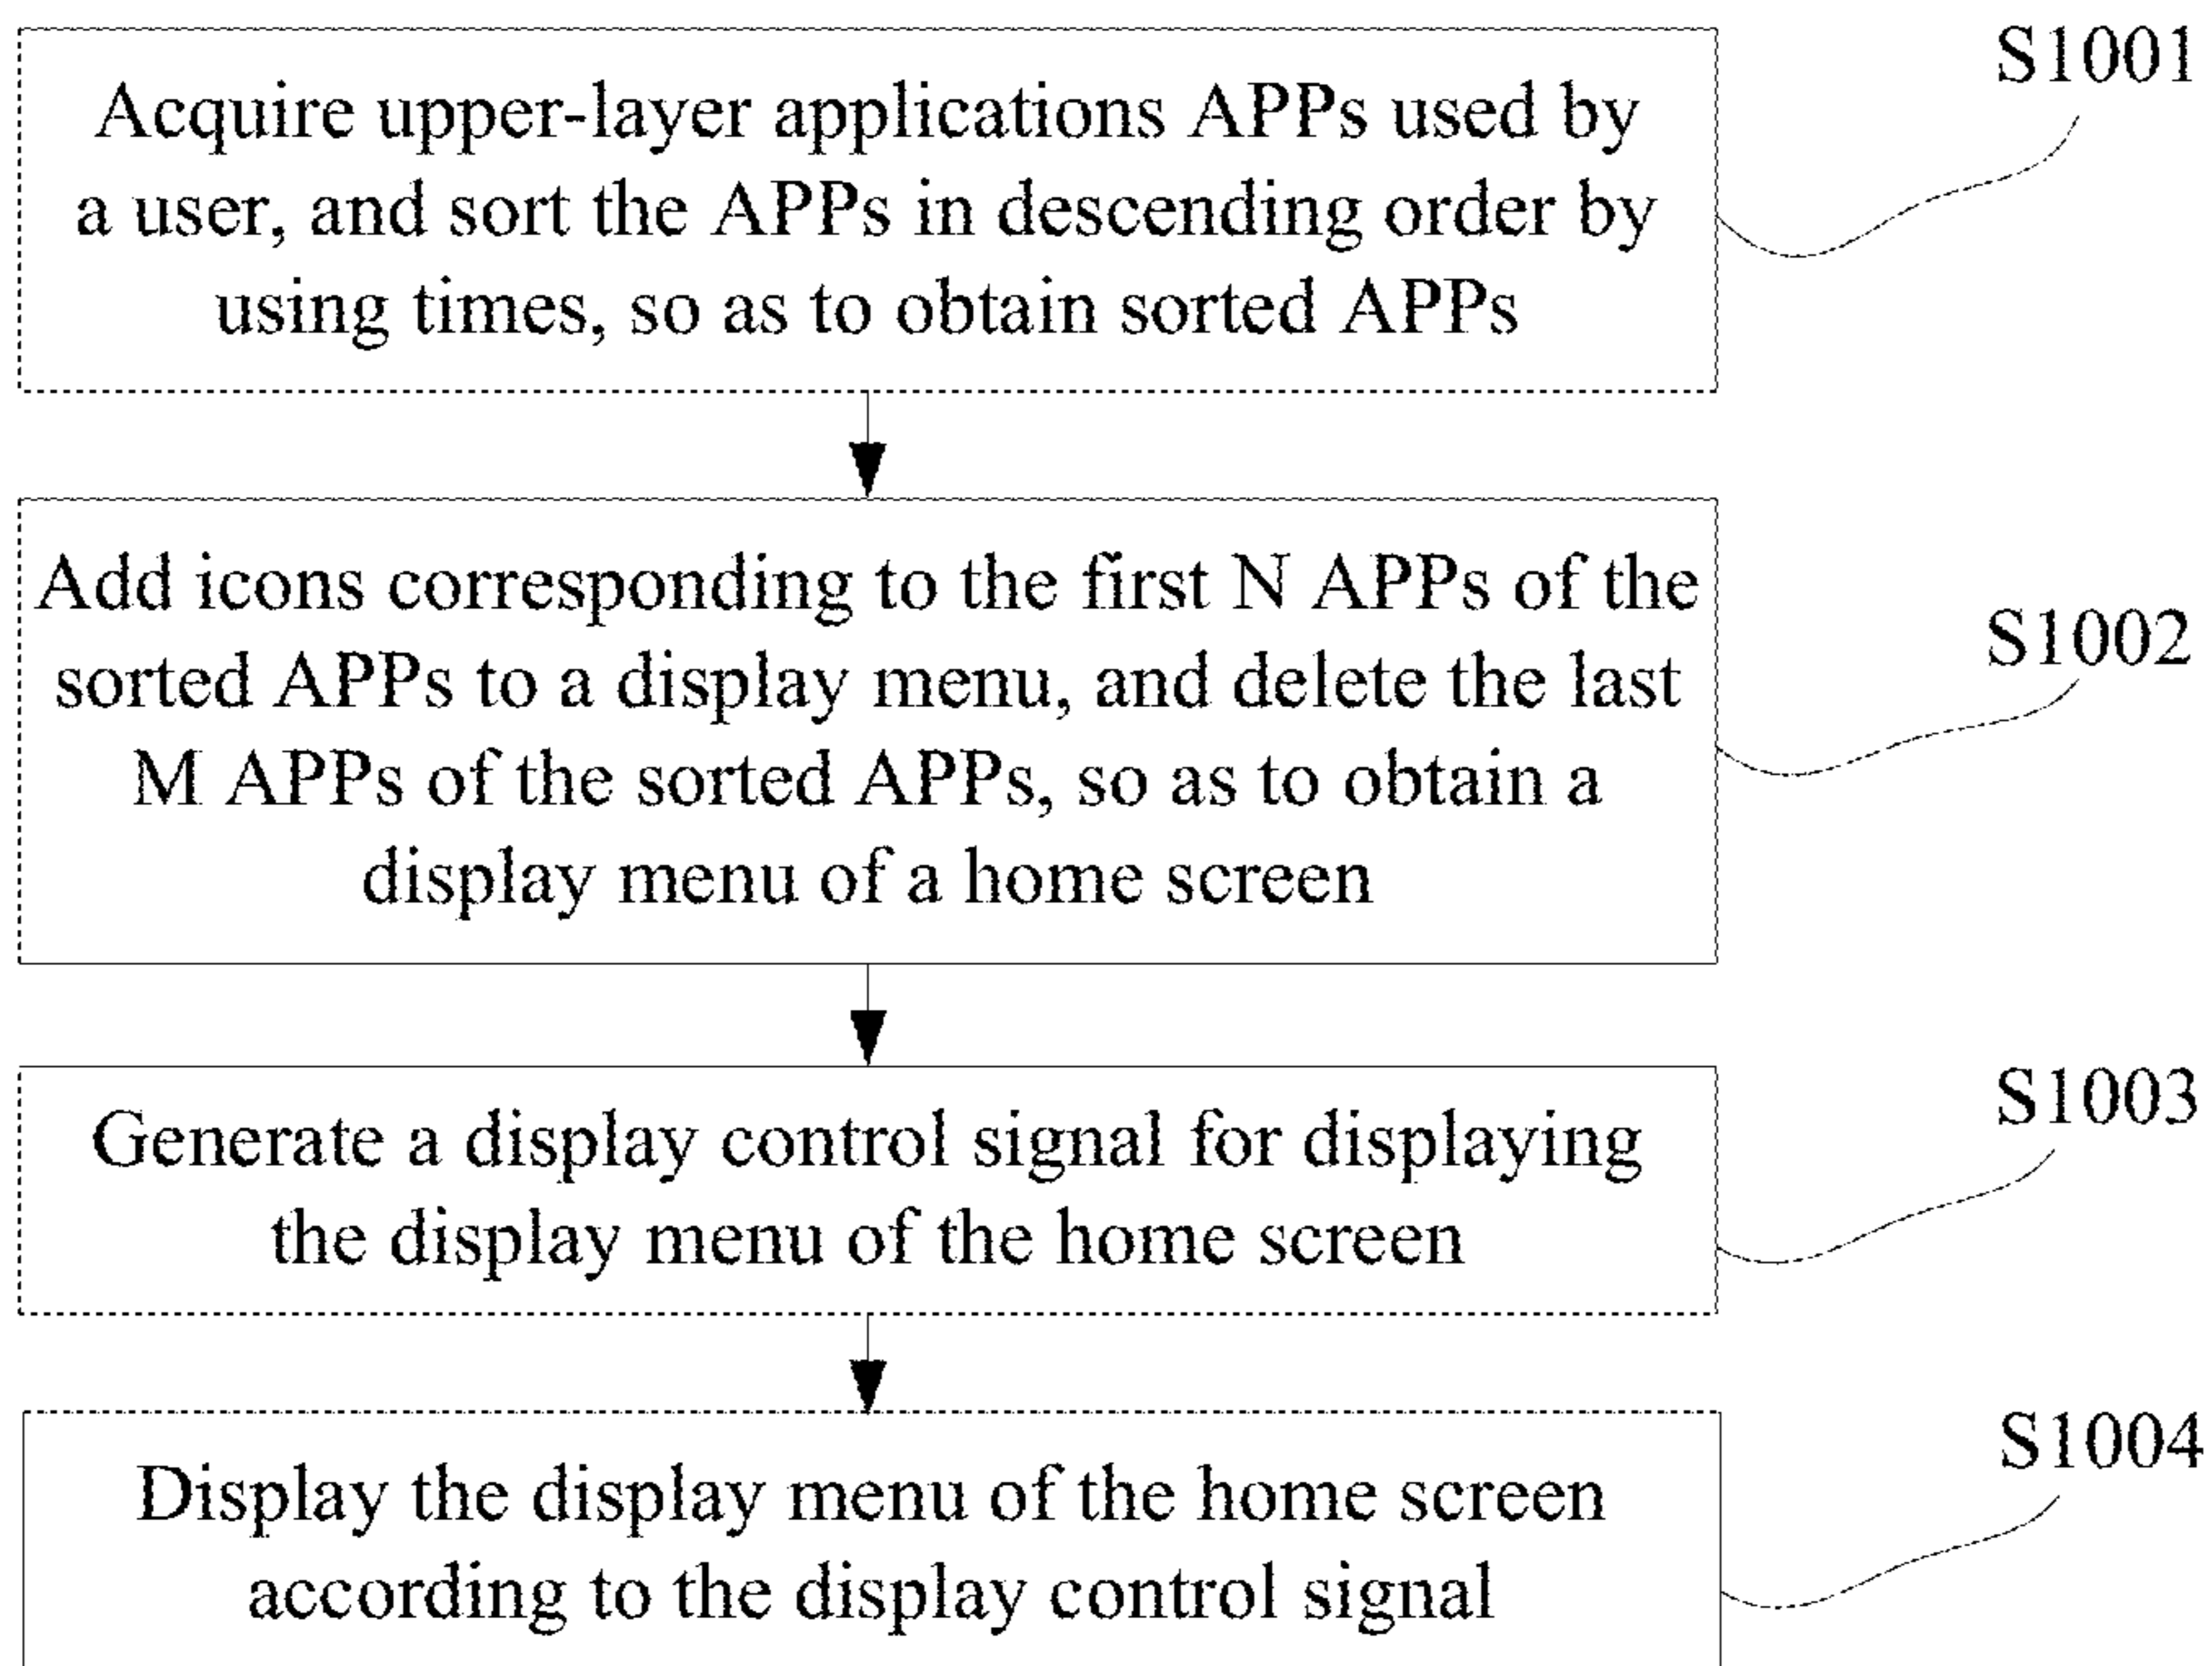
Acquire upper-layer applications APPs used by a user, and sort the APPs in descending order by using times, so as to obtain sorted APPs

S1001

Add icons corresponding to the first N APPs of the sorted APPs to a display menu, and delete the last M APPs of the sorted APPs, so as to obtain a display menu of a home screen

S1002

Generate a display control signal for displaying the display menu of the home screen

S1003

Display the display menu of the home screen according to the display control signal

S1004